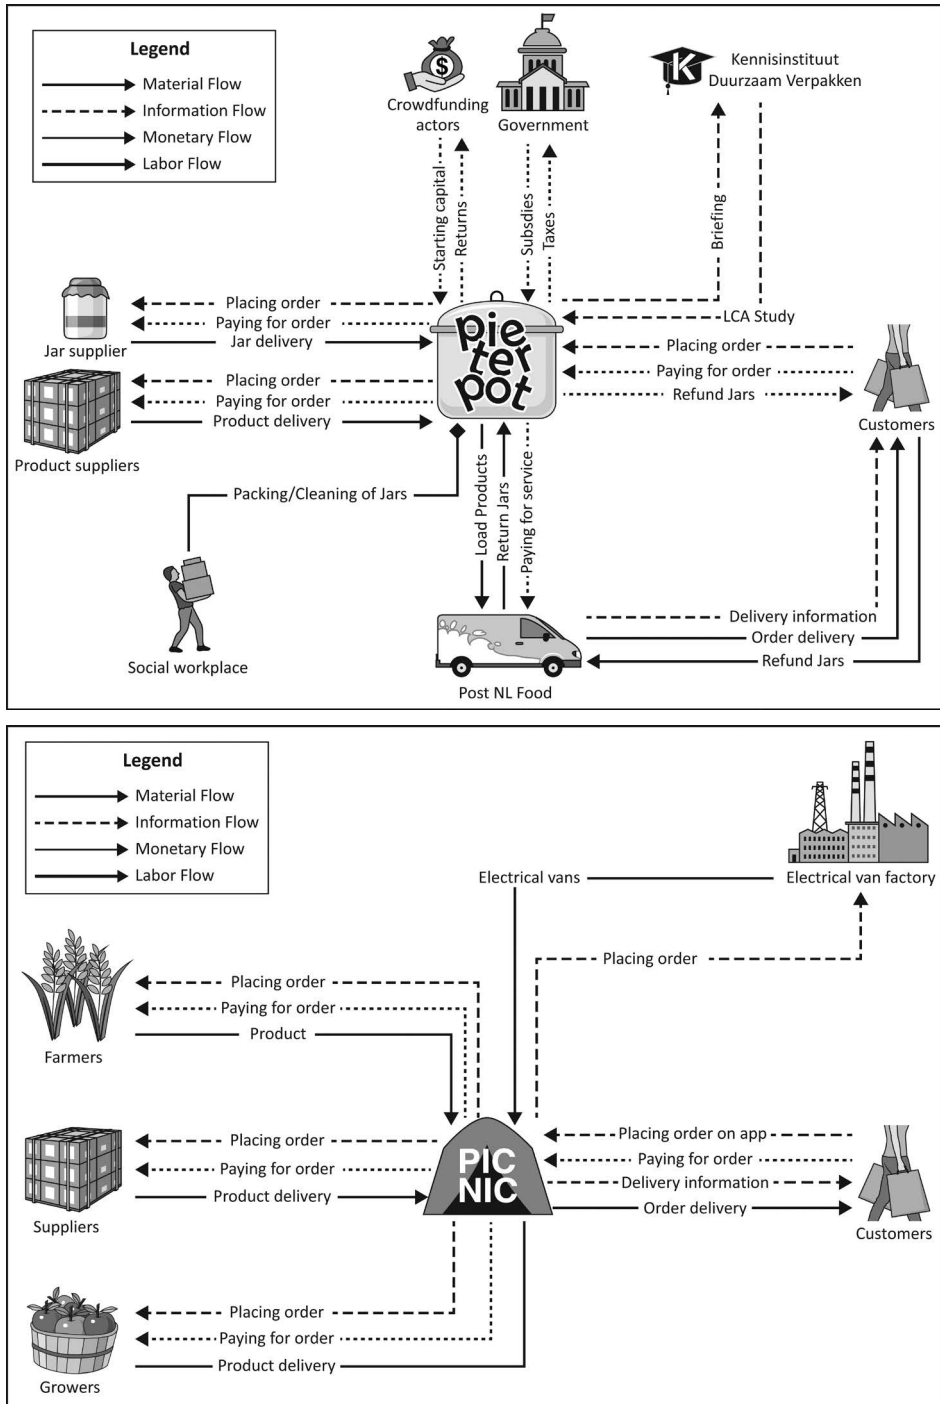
Legend
Material Flow
Information Flow
Monetary Flow
Labor Flow

Crowdfunding actors
$
Government
Kennisinstituut Duurzaam Verpakken
K

Starting capital
Returns
Subsidies
Taxes
Briefing

Jar supplier
Placing order
Paying for order
Jar delivery

Product suppliers
Placing order
Paying for order
Product delivery

pieter pot

LCA Study
Placing order
Paying for order
Refund Jars
Customers

Packing/Cleaning of Jars
Social workplace

Load Products
Return Jars
Paying for service

Delivery information
Order delivery
Refund Jars
Post NL Food

Legend
Material Flow
Information Flow
Monetary Flow
Labor Flow

Electrical vans
Electrical van factory
Placing order

Farmers
Placing order
Paying for order
Product

Suppliers
Placing order
Paying for order
Product delivery

PIC NIC

Placing order on app
Paying for order
Delivery information
Order delivery
Customers

Growers
Placing order
Paying for order
Product delivery